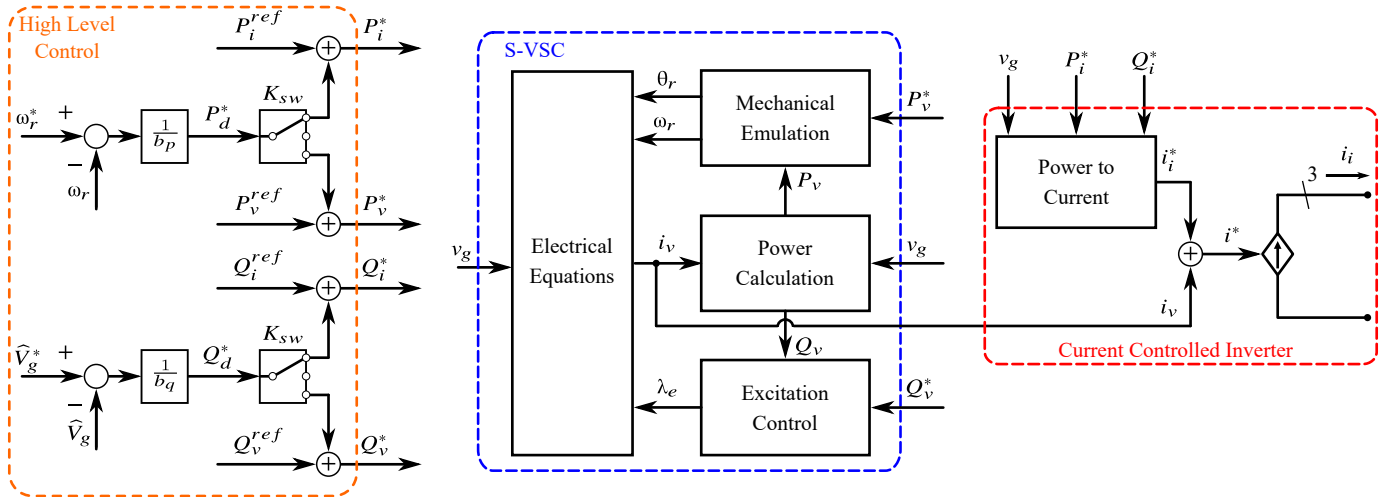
High Level Control

$P_i^{ref}$ $P_i^*$

$\omega_r^*$ + – $\omega_r$ $\frac{1}{b_p}$ $P_d^*$ $K_{sw}$

$P_v^{ref}$ $P_v^*$

$Q_i^{ref}$ $Q_i^*$

$\widehat{V}_g^*$ + – $\widehat{V}_g$ $\frac{1}{b_q}$ $Q_d^*$ $K_{sw}$

$Q_v^{ref}$ $Q_v^*$

S-VSC

$v_g$

Electrical Equations

$\theta_r$ $\omega_r$

Mechanical Emulation

$P_v^*$

$P_v$

$i_v$

Power Calculation

$v_g$

$Q_v$

$\lambda_e$

Excitation Control

$Q_v^*$

$v_g$ $P_i^*$ $Q_i^*$

Power to Current

$i_i^*$

$i^*$

$i_v$

3 $i_i$

Current Controlled Inverter